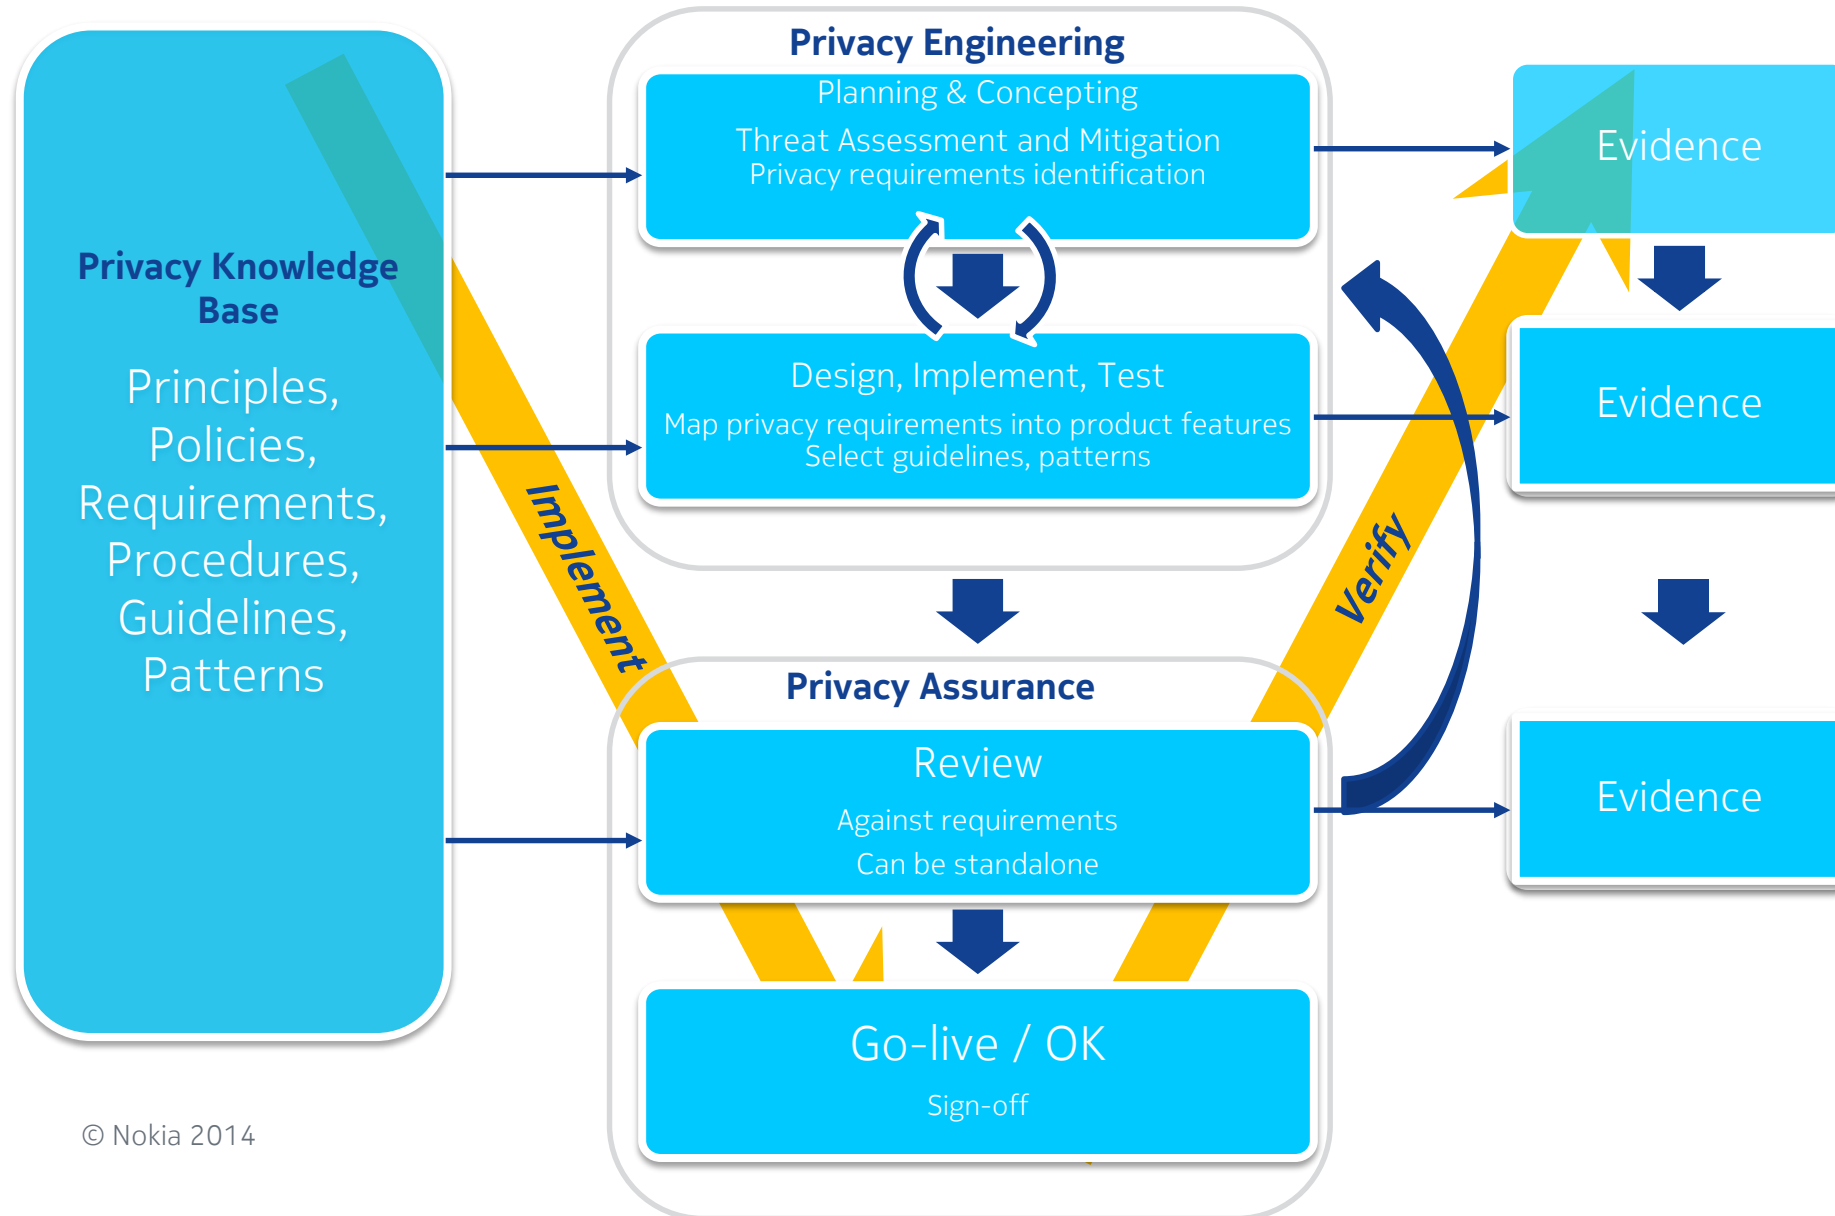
Privacy Knowledge Base

Principles, Policies, Requirements, Procedures, Guidelines, Patterns

Privacy Engineering

Planning & Concepting

Threat Assessment and Mitigation
Privacy requirements identification

Design, Implement, Test

Map privacy requirements into product features
Select guidelines, patterns

Implement

Verify

Privacy Assurance

Review

Against requirements
Can be standalone

Go-live / OK

Sign-off

Evidence

Evidence

Evidence

© Nokia 2014